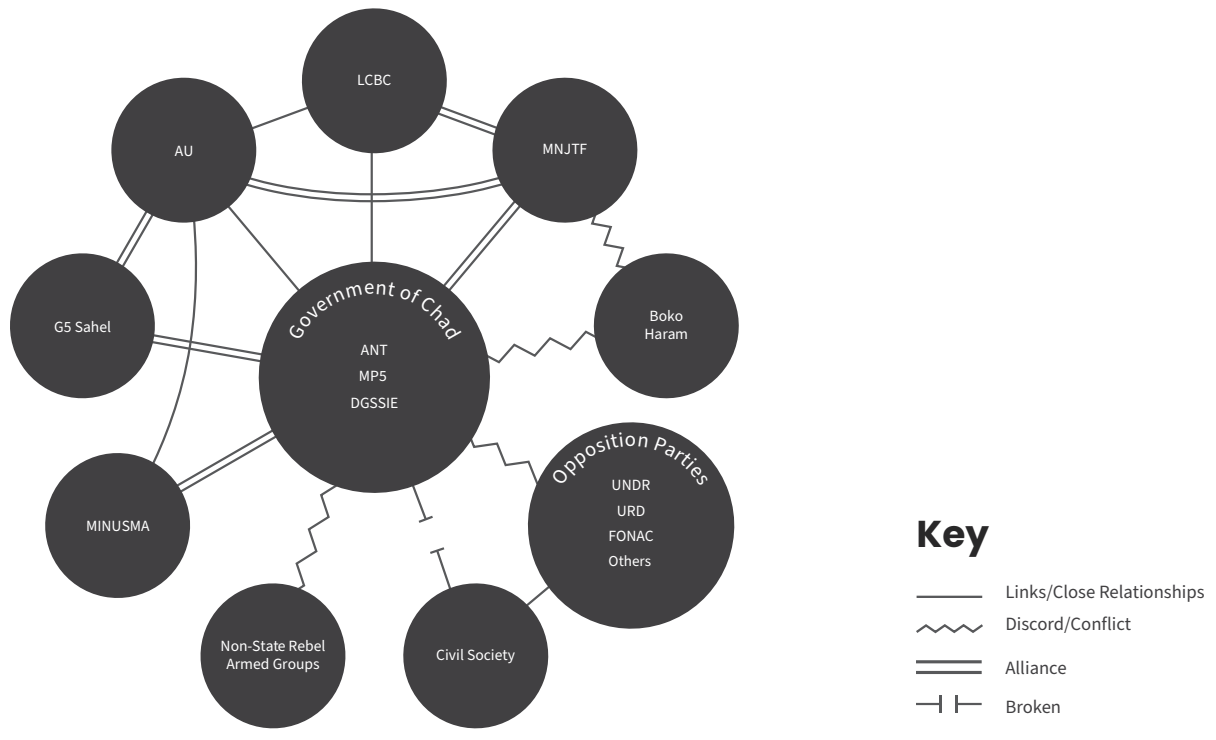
LCBC

AU

MNJTF

G5 Sahel

Government of Chad

ANT
MP5
DGSSIE

Boko Haram

MINUSMA

Opposition Parties

UNDR
URD
FONAC
Others

Non-State Rebel Armed Groups

Civil Society

Key

Links/Close Relationships
Discord/Conflict
Alliance
Broken